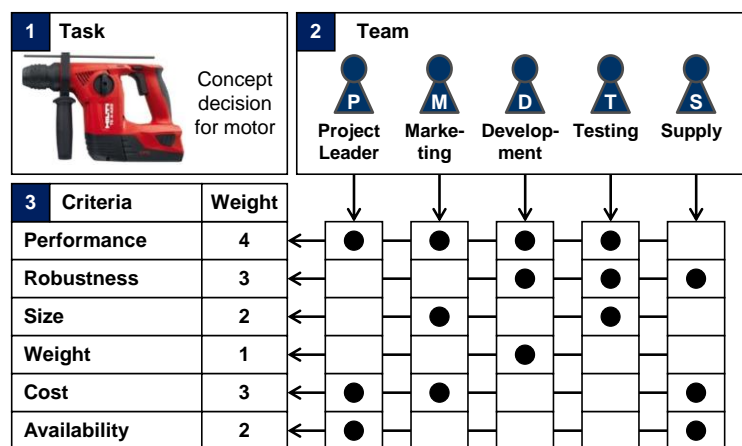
1 Task

Concept decision for motor

2 Team

P Project Leader

M Marketing

D Development

T Testing

S Supply

| 3 Criteria | Weight | P | M | D | T | S |
|---|---|---|---|---|---|---|
| Performance | 4 | ● | ● | ● | ● | |
| Robustness | 3 | | | ● | ● | ● |
| Size | 2 | | ● | | ● | |
| Weight | 1 | | | ● | | |
| Cost | 3 | ● | ● | | | ● |
| Availability | 2 | ● | | | | ● |